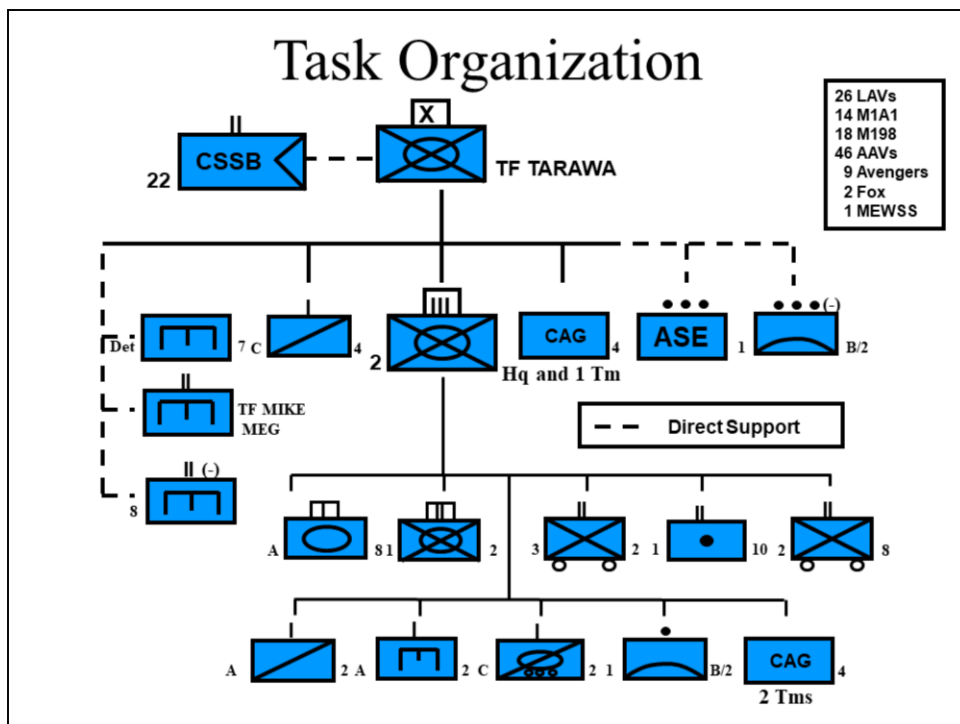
Task Organization

26 LAVs
14 M1A1
18 M198
46 AAVs
9 Avengers
2 Fox
1 MEWSS

X
TF TARAWA

II
CSSB
22

Det 7 C
4

III
2
Hq and 1 Tm

CAG
4

ASE
1

(-)
B/2

II
TF MIKE
MEG

Direct Support

II (-)
8

A 8
1 2
II
3 2
II
1 10
II
2 8

A 2
A 2
C 2
1 B/2
CAG
4
2 Tms